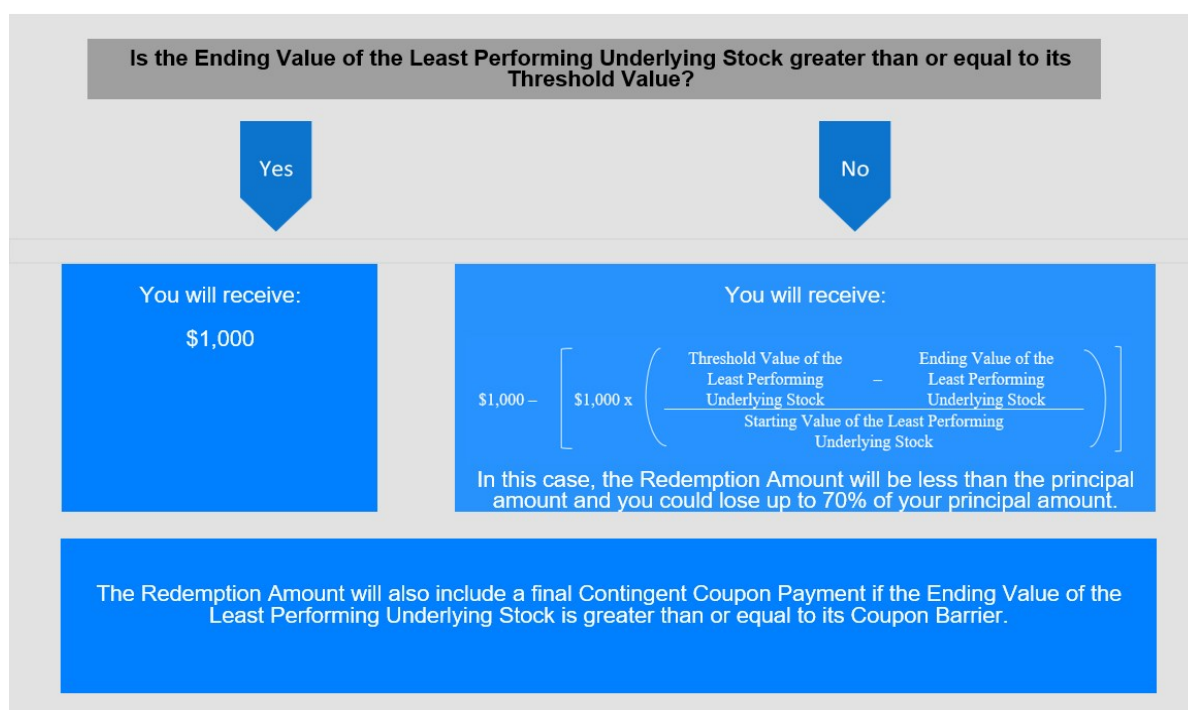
Is the Ending Value of the Least Performing Underlying Stock greater than or equal to its Threshold Value?

Yes

No

You will receive:

$1,000

You will receive:

$\$1,000 - \left[ \$1,000 \text{ x } \left( \frac{\text{Threshold Value of the Least Performing Underlying Stock} - \text{Ending Value of the Least Performing Underlying Stock}}{\text{Starting Value of the Least Performing Underlying Stock}} \right) \right]$

In this case, the Redemption Amount will be less than the principal amount and you could lose up to 70% of your principal amount.

The Redemption Amount will also include a final Contingent Coupon Payment if the Ending Value of the Least Performing Underlying Stock is greater than or equal to its Coupon Barrier.